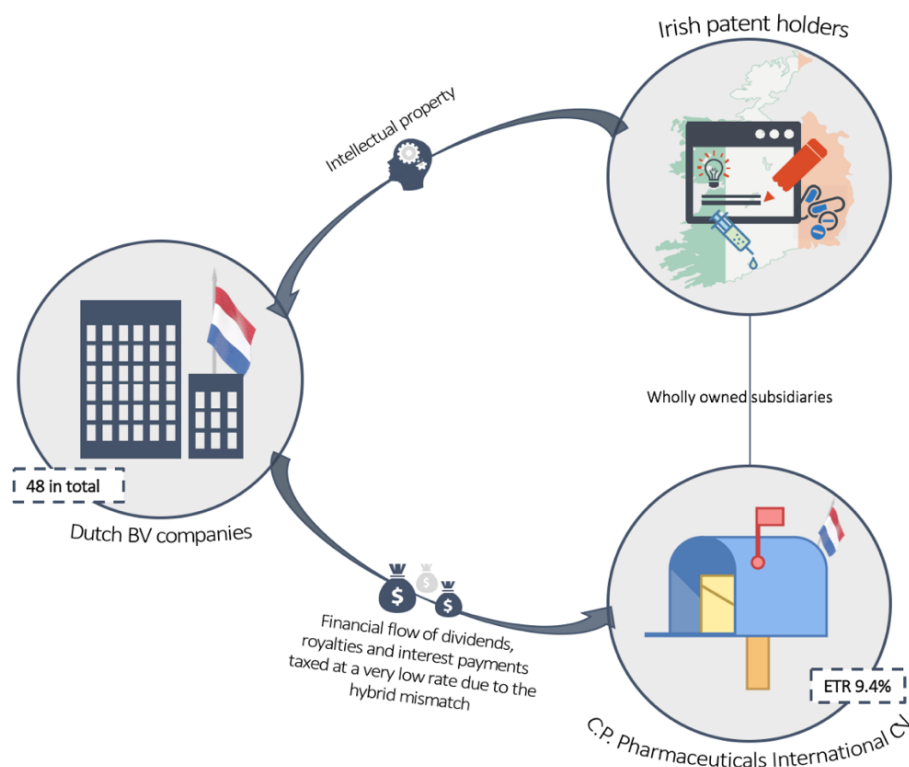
Irish patent holders

Intellectual property

Wholly owned subsidiaries

48 in total

Dutch BV companies

Financial flow of dividends, royalties and interest payments taxed at a very low rate due to the hybrid mismatch

ETR 9.4%

C.P. Pharmaceuticals International CV